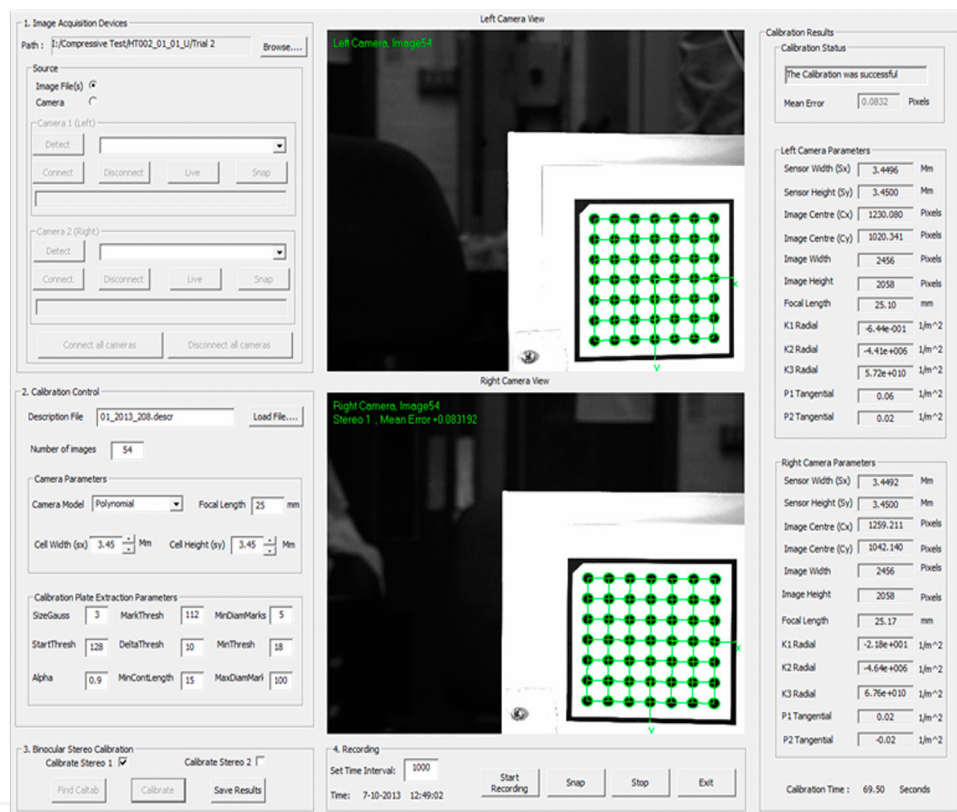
1. Image Acquisition Devices

Path : I:/Compressive Test/HT002_01_01_U/Trial 2

Browse....

Source

Image File(s)

Camera

Camera 1 (Left)

Detect

Connect

Disconnect

Live

Snap

Camera 2 (Right)

Detect

Connect

Disconnect

Live

Snap

Connect all cameras

Disconnect all cameras

Left Camera View

Left Camera, Image54

x

y

Right Camera View

Right Camera, Image54
Stereo 1 , Mean Error =0.083192

x

y

Calibration Results

Calibration Status

The Calibration was successful

Mean Error 0.0832 Pixels

Left Camera Parameters

| | | |
|---|---|---|
| Sensor Width (Sx) | 3.4496 | Mm |
| Sensor Height (Sy) | 3.4500 | Mm |
| Image Centre (Cx) | 1230.080 | Pixels |
| Image Centre (Cy) | 1020.341 | Pixels |
| Image Width | 2456 | Pixels |
| Image Height | 2058 | Pixels |
| Focal Length | 25.10 | mm |
| K1 Radial | -6.44e-001 | 1/m^2 |
| K2 Radial | -4.41e+006 | 1/m^2 |
| K3 Radial | 5.72e+010 | 1/m^2 |
| P1 Tangential | 0.06 | 1/m^2 |
| P2 Tangential | 0.02 | 1/m^2 |

2. Calibration Control

Description File 01_2013_208.descr

Load File....

Number of images 54

Camera Parameters

Camera Model Polynomial

Focal Length 25 mm

Cell Width (sx) 3.45 Mm

Cell Height (sy) 3.45 Mm

Calibration Plate Extraction Parameters

| | | | | | |
|---|---|---|---|---|---|
| SizeGauss | 3 | MarkThresh | 112 | MinDiamMarks | 5 |
| StartThresh | 128 | DeltaThresh | 10 | MinThresh | 18 |
| Alpha | 0.9 | MinContLength | 15 | MaxDiamMarl | 100 |

Right Camera Parameters

| | | |
|---|---|---|
| Sensor Width (Sx) | 3.4492 | Mm |
| Sensor Height (Sy) | 3.4500 | Mm |
| Image Centre (Cx) | 1259.211 | Pixels |
| Image Centre (Cy) | 1042.140 | Pixels |
| Image Width | 2456 | Pixels |
| Image Height | 2058 | Pixels |
| Focal Length | 25.17 | mm |
| K1 Radial | -2.18e+001 | 1/m^2 |
| K2 Radial | -4.64e+006 | 1/m^2 |
| K3 Radial | 6.76e+010 | 1/m^2 |
| P1 Tangential | 0.02 | 1/m^2 |
| P2 Tangential | -0.02 | 1/m^2 |

3. Binocular Stereo Calibration

Calibrate Stereo 1

Calibrate Stereo 2

Find Caltab

Calibrate

Save Results

4. Recording

Set Time Interval: 1000

Time: 7-10-2013 12:49:02

Start Recording

Snap

Stop

Exit

Calibration Time : 69.50 Seconds